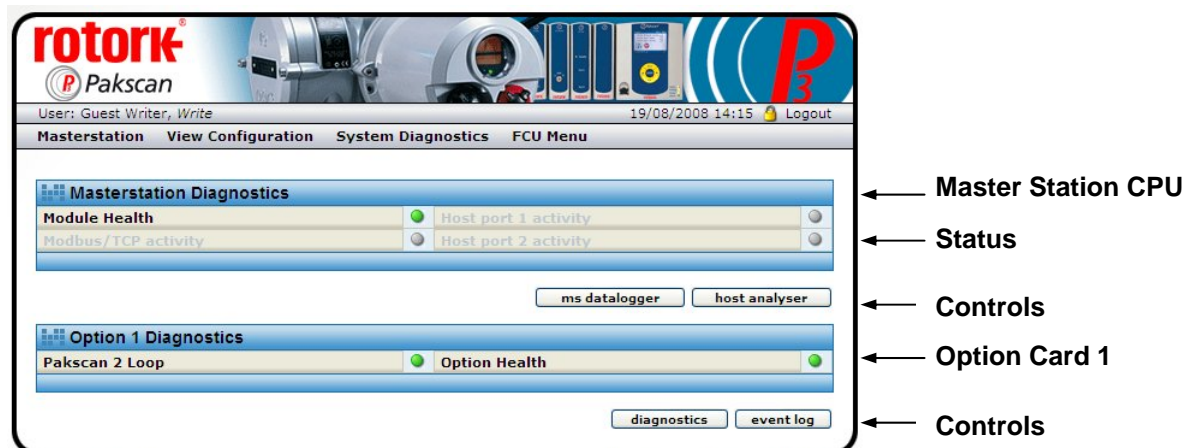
rotork®
Pakscan

User: Guest Writer, Write
19/08/2008 14:15 Logout

Masterstation View Configuration System Diagnostics FCU Menu

Masterstation Diagnostics

| Module Health | Host port 1 activity |
|---|---|
| Modbus/TCP activity | Host port 2 activity |

ms datalogger host analyser

Option 1 Diagnostics

| Pakscan 2 Loop | Option Health |
|---|---|

diagnostics event log

Master Station CPU
Status
Controls
Option Card 1
Controls